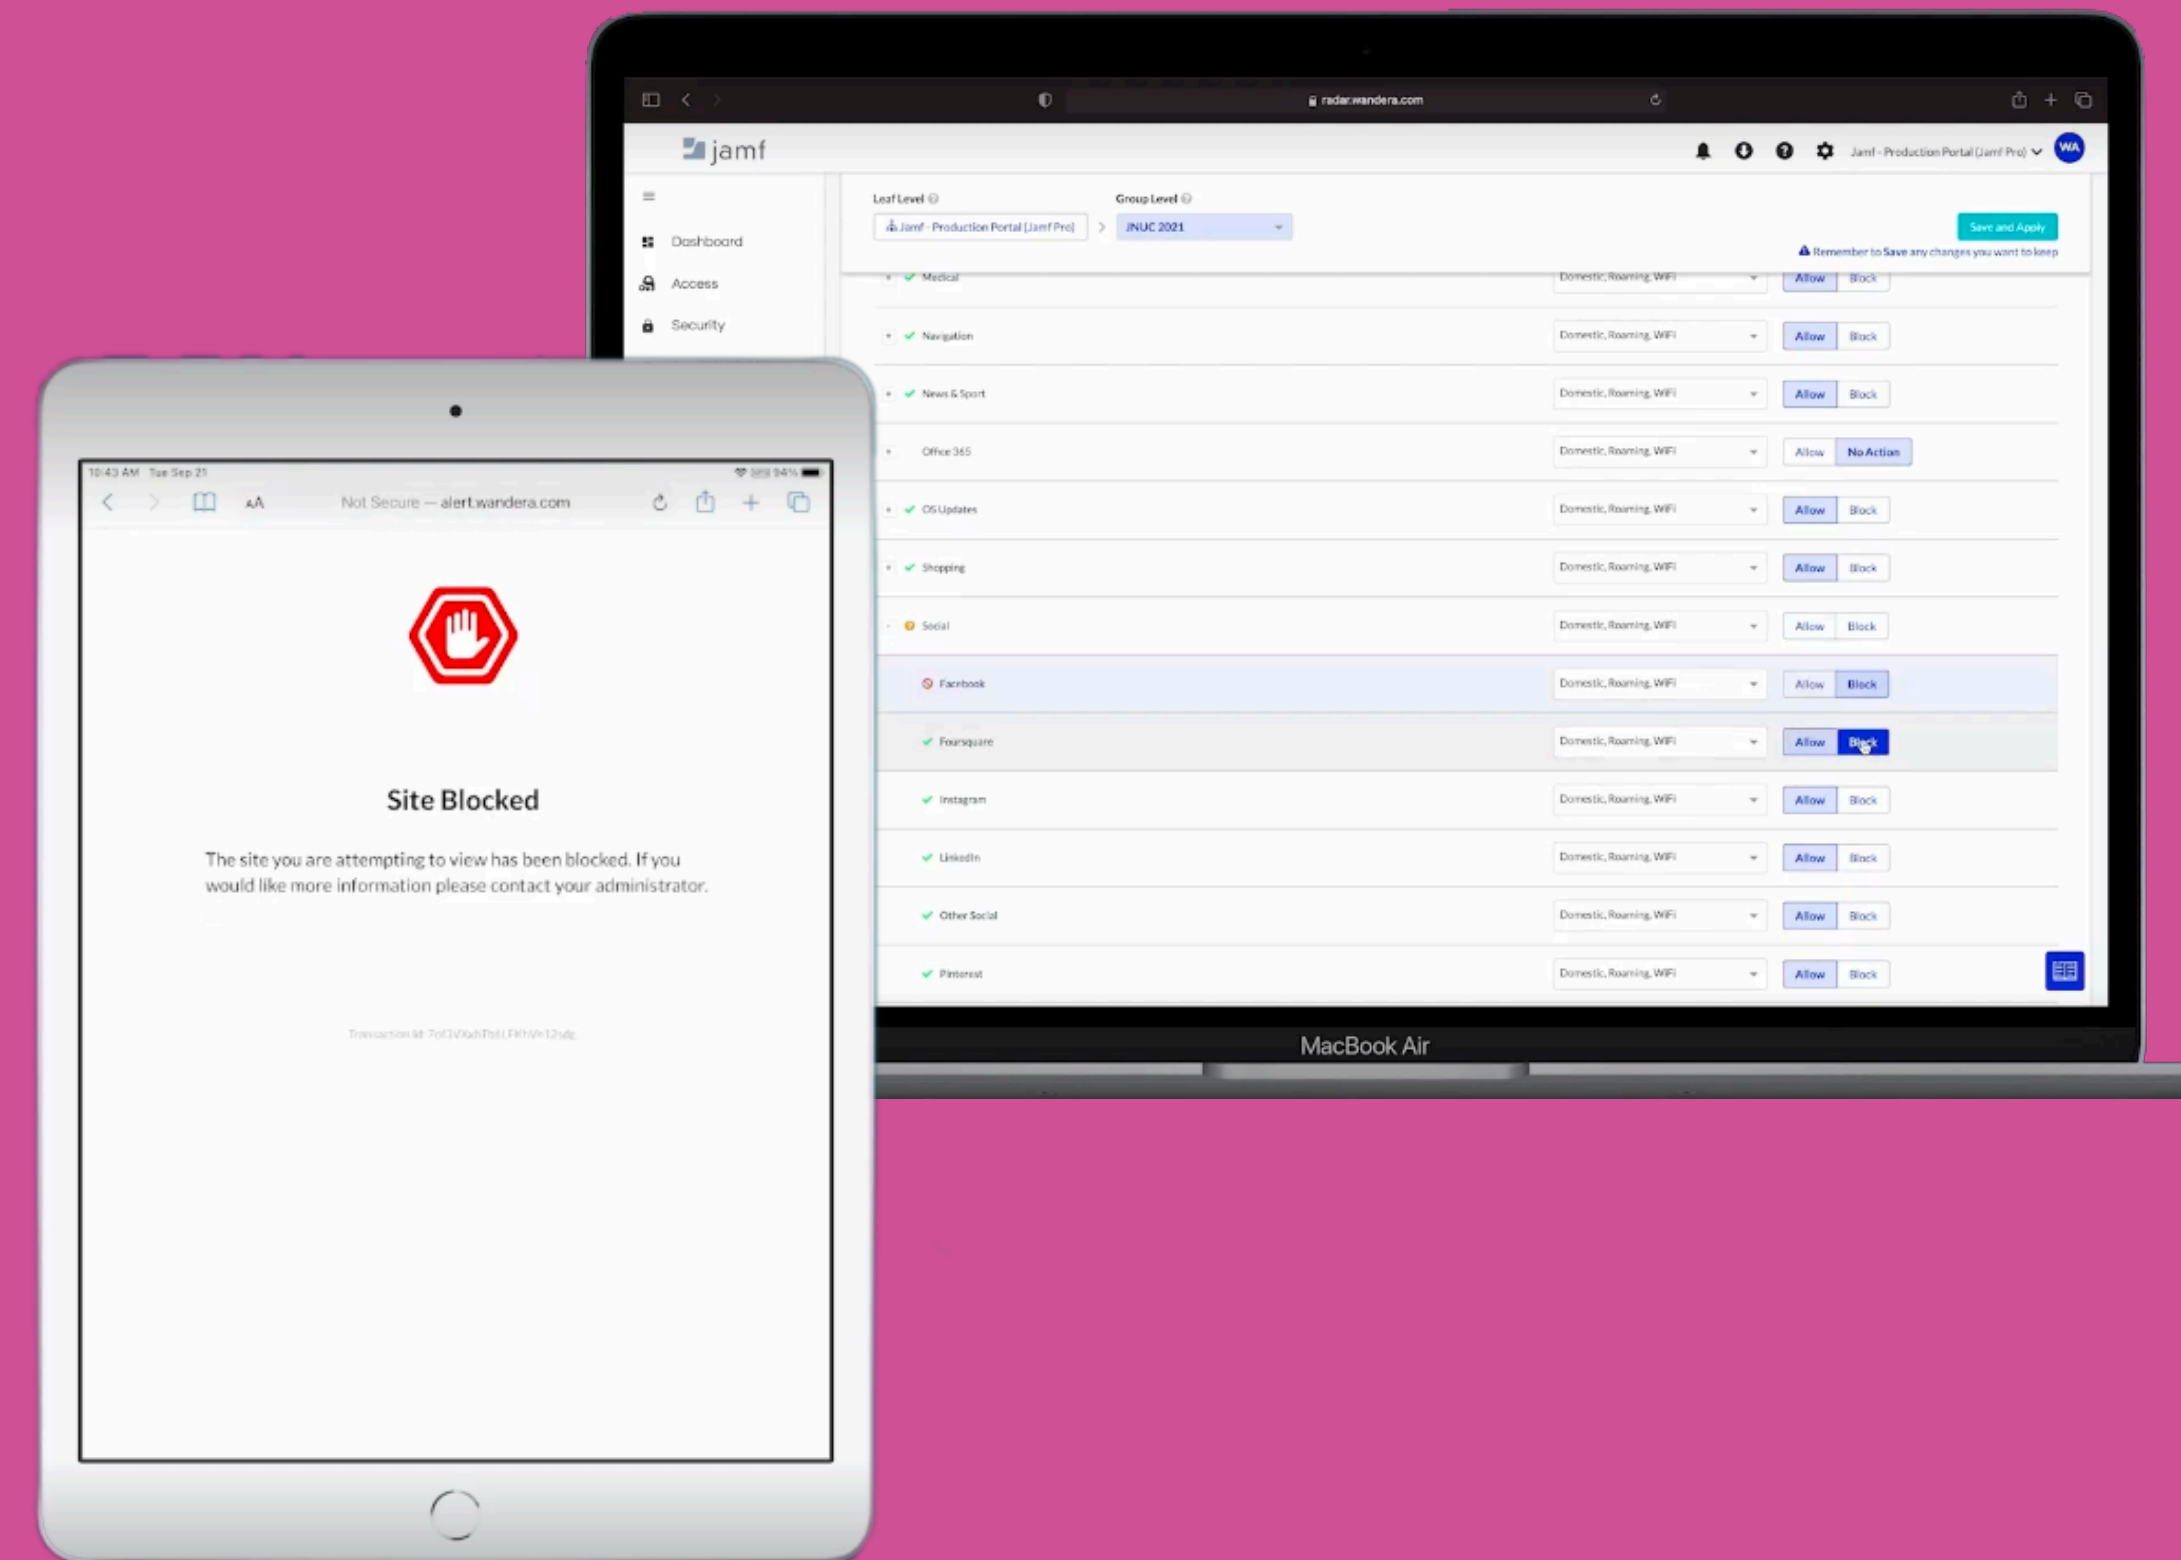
radar.wandera.com

jamf

Jamf - Production Portal (Jamf Pro) WA

Dashboard
Access
Security

Leaf Level
Jamf - Production Portal (Jamf Pro)
Group Level
JNUC 2021

Save and Apply
Remember to Save any changes you want to keep

| | | |
|---|---|---|
| Medical | Domestic, Roaming, WiFi | Allow Block |
| Navigation | Domestic, Roaming, WiFi | Allow Block |
| News & Sport | Domestic, Roaming, WiFi | Allow Block |
| Office 365 | Domestic, Roaming, WiFi | Allow No Action |
| OS Updates | Domestic, Roaming, WiFi | Allow Block |
| Shopping | Domestic, Roaming, WiFi | Allow Block |
| Social | Domestic, Roaming, WiFi | Allow Block |
| Facebook | Domestic, Roaming, WiFi | Allow Block |
| Foursquare | Domestic, Roaming, WiFi | Allow Block |
| Instagram | Domestic, Roaming, WiFi | Allow Block |
| LinkedIn | Domestic, Roaming, WiFi | Allow Block |
| Other Social | Domestic, Roaming, WiFi | Allow Block |
| Pinterest | Domestic, Roaming, WiFi | Allow Block |

MacBook Air

10:43 AM Tue Sep 21
94%

AA Not Secure — alert.wandera.com

Site Blocked

The site you are attempting to view has been blocked. If you would like more information please contact your administrator.

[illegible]